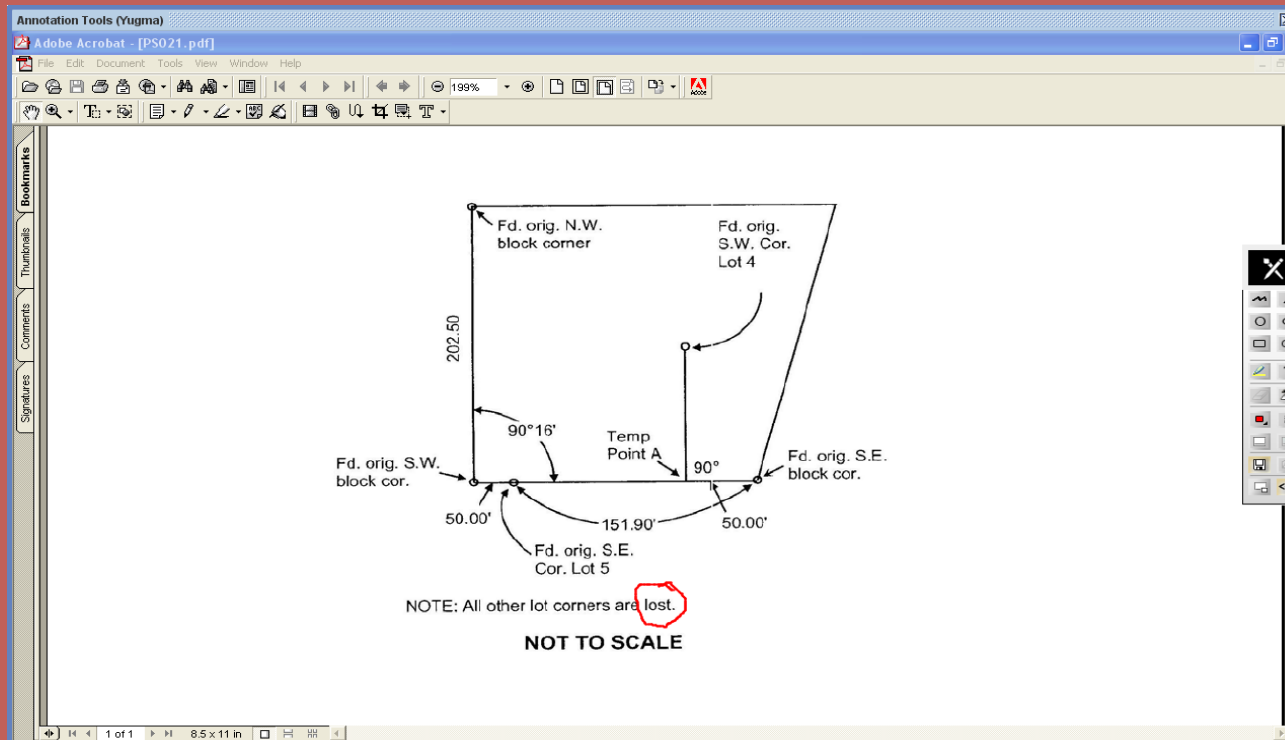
Annotation Tools (Yugma)

Adobe Acrobat - [PS021.pdf]

File Edit Document Tools View Window Help

199%

Bookmarks
Thumbnails
Comments
Signatures

Fd. orig. N.W. block corner

Fd. orig. S.W. Cor. Lot 4

202.50

90°16'

Temp Point A

90°

Fd. orig. S.W. block cor.

Fd. orig. S.E. block cor.

50.00'

151.90'

50.00'

Fd. orig. S.E. Cor. Lot 5

NOTE: All other lot corners are lost.

NOT TO SCALE

1 of 1

8.5 x 11 in